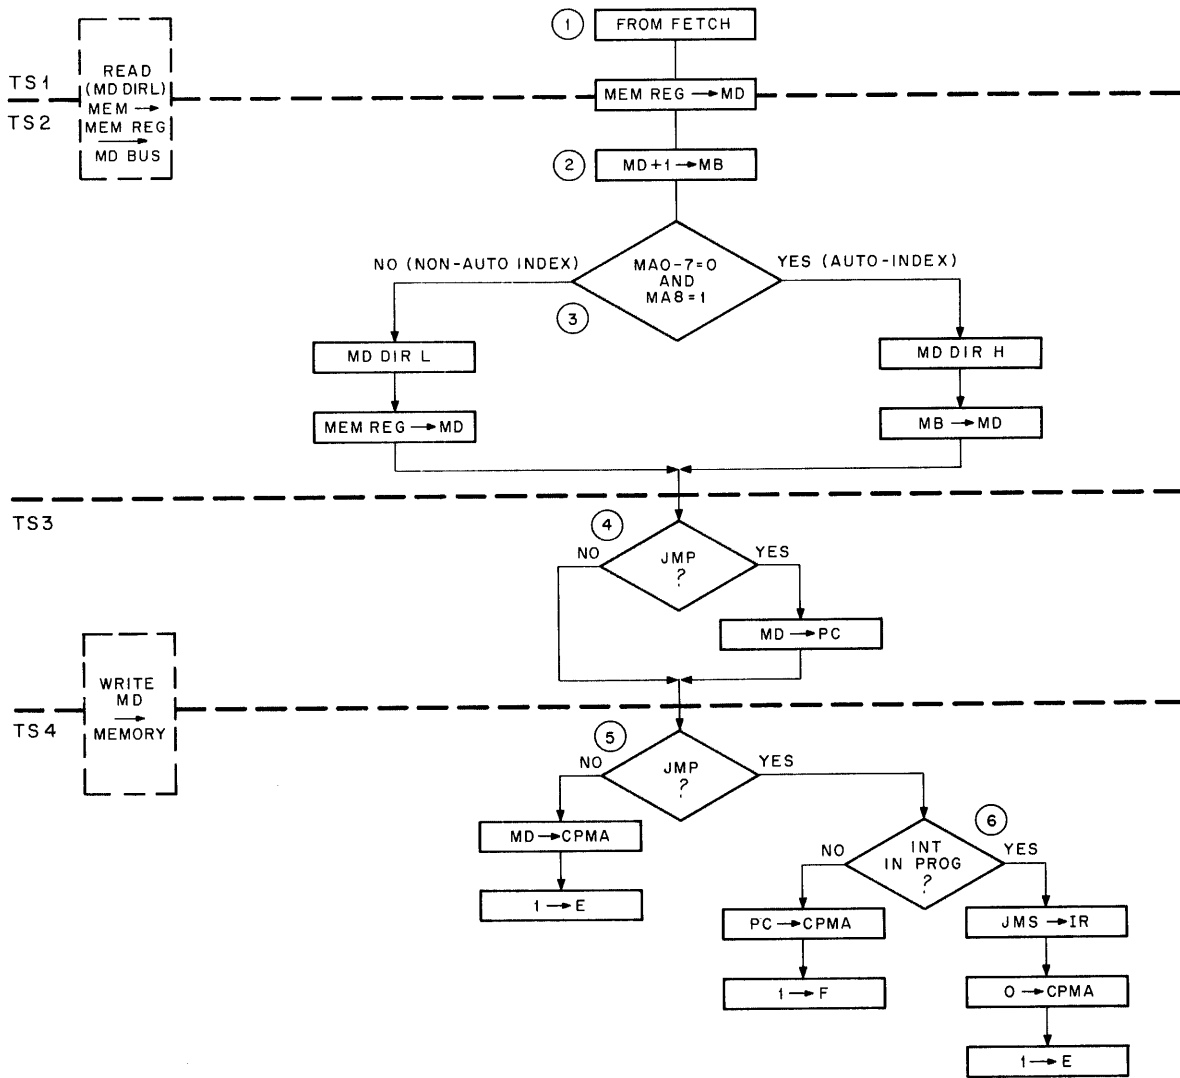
TS1
TS2

READ (MD DIRL) MEM → MEM REG → MD BUS

1 FROM FETCH

MEM REG → MD

2 MD+1 → MB

NO (NON-AUTO INDEX)

MA0-7=0 AND MA8=1

3

YES (AUTO-INDEX)

MD DIR L

MEM REG → MD

MD DIR H

MB → MD

TS3

4

NO

JMP ?

YES

MD → PC

WRITE MD → MEMORY

TS4

5

NO

JMP ?

YES

MD → CPMA

1 → E

6

NO

INT IN PROG ?

YES

PC → CPMA

1 → F

JMS → IR

0 → CPMA

1 → E